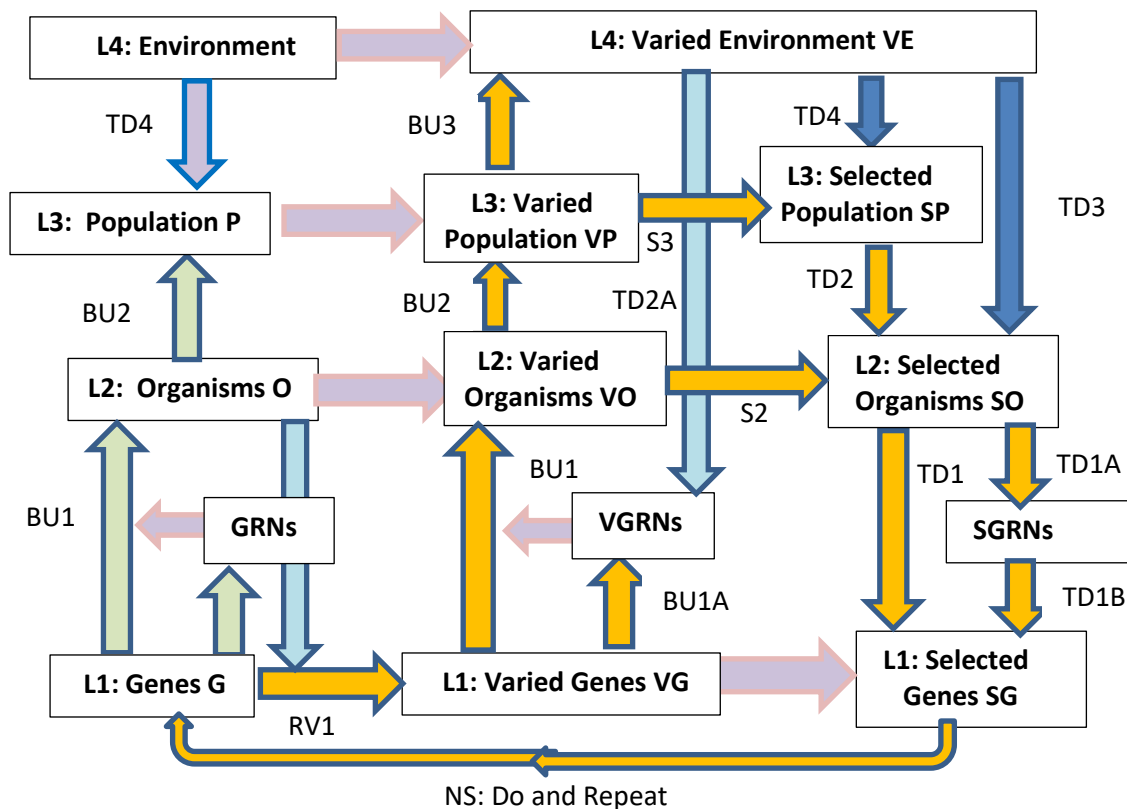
L4: Environment

L4: Varied Environment VE

TD4

BU3

TD4

L3: Selected Population SP

TD3

L3: Population P

L3: Varied Population VP

S3

TD2A

TD2

BU2

BU2

L2: Organisms O

L2: Varied Organisms VO

S2

L2: Selected Organisms SO

BU1

TD1

TD1A

BU1

GRNs

VGRNs

SGRNs

BU1A

TD1B

L1: Genes G

L1: Varied Genes VG

L1: Selected Genes SG

RV1

NS: Do and Repeat